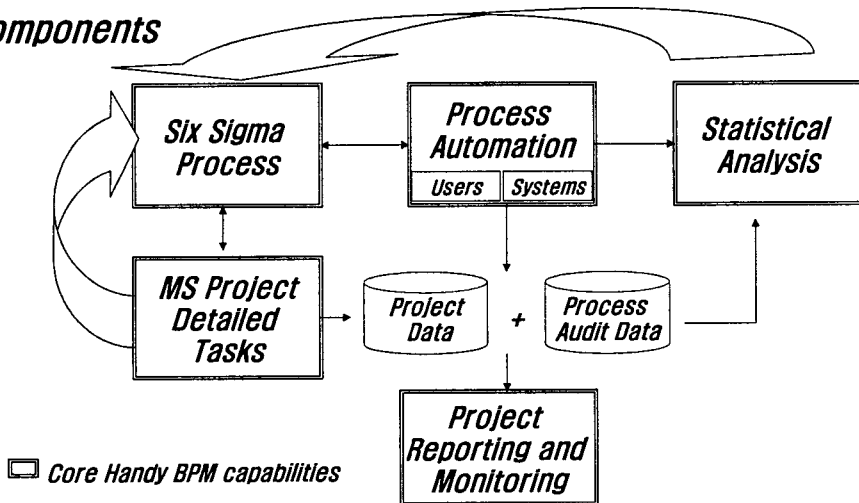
omponents

Six Sigma Process

Process Automation

Users

Systems

Statistical Analysis

MS Project Detailed Tasks

Project Data

+

Process Audit Data

Project Reporting and Monitoring

Core Handy BPM capabilities